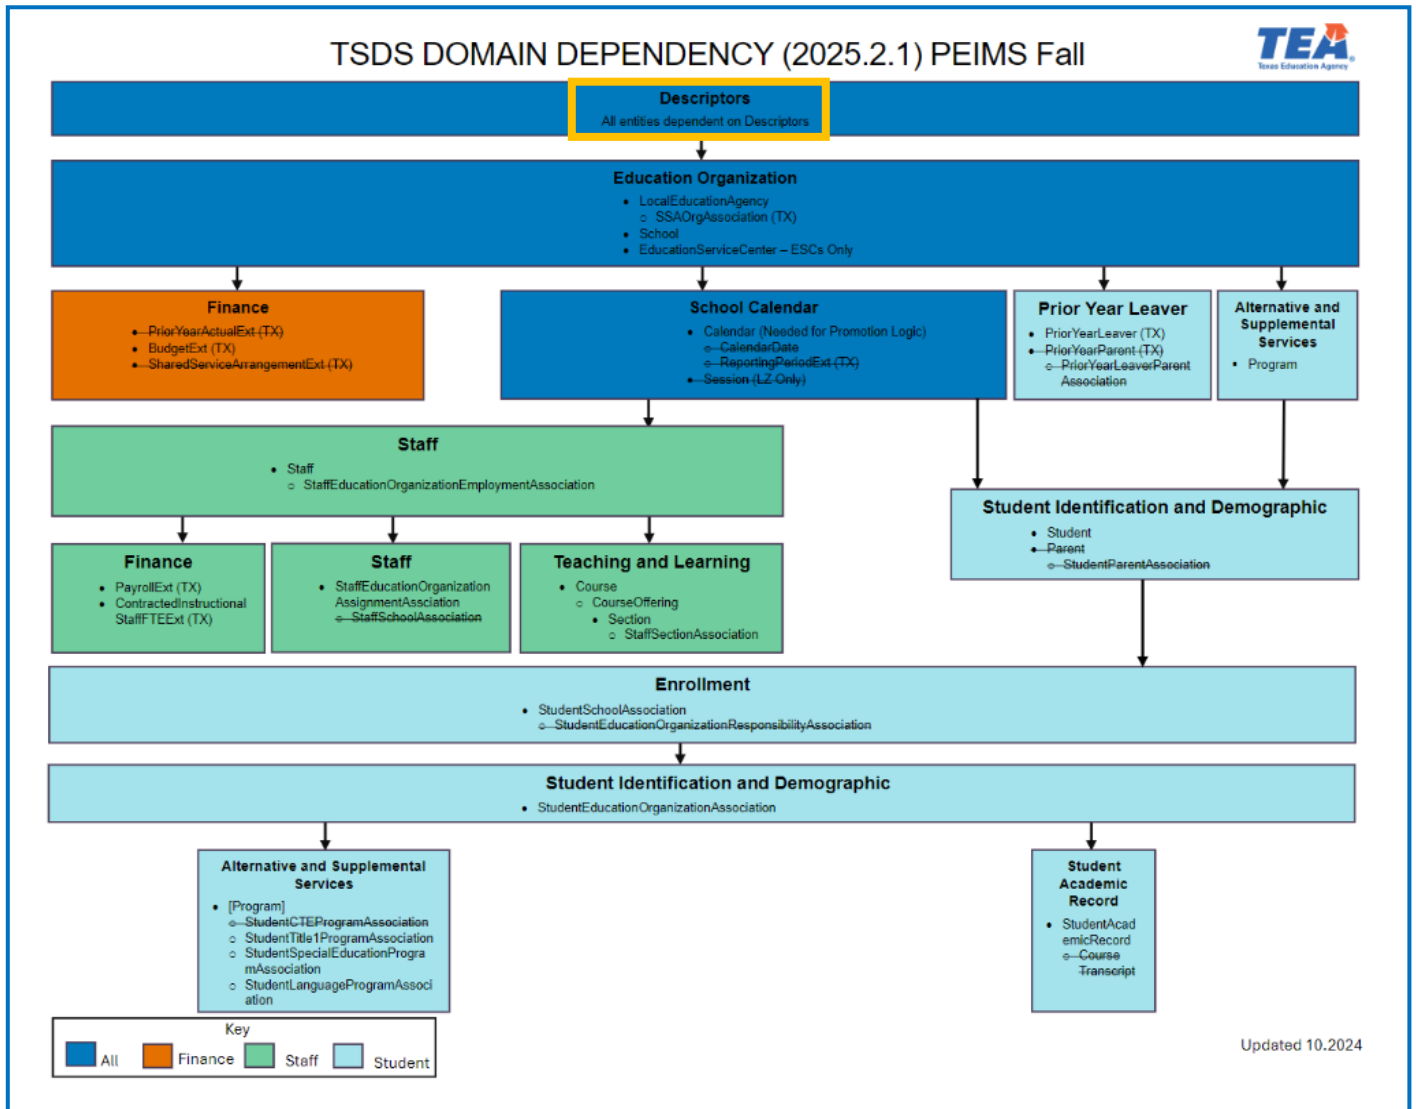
TSDS DOMAIN DEPENDENCY (2025.2.1) PEIMS Fall

TEA
Texas Education Agency

Descriptors
All entities dependent on Descriptors

Education Organization
- LocalEducationAgency
  - SSAOrgAssociation (TX)
- School
- EducationServiceCenter – ESCs Only

Finance
- PriorYearActualExt (TX)
- BudgetExt (TX)
- SharedServiceArrangementExt (TX)

School Calendar
- Calendar (Needed for Promotion Logic)
  - CalendarDate
  - ReportingPeriodExt (TX)
- Session (LZ Only)

Prior Year Leaver
- PriorYearLeaver (TX)
- PriorYearParent (TX)
  - PriorYearLeaverParent Association

Alternative and Supplemental Services
- Program

Staff
- Staff
  - StaffEducationOrganizationEmploymentAssociation

Student Identification and Demographic
- Student
- Parent
  - StudentParentAssociation

Finance
- PayrollExt (TX)
- ContractedInstructional StaffFTEExt (TX)

Staff
- StaffEducationOrganization AssignmentAssciation
  - StaffSchoolAssociation

Teaching and Learning
- Course
  - CourseOffering
    - Section
      - StaffSectionAssociation

Enrollment
- StudentSchoolAssociation
  - StudentEducationOrganizationResponsibilityAssociation

Student Identification and Demographic
- StudentEducationOrganizationAssociation

Alternative and Supplemental Services
- [Program]
  - StudentCTEProgramAssociation
  - StudentTitle1ProgramAssociation
  - StudentSpecialEducationProgramAssociation
  - StudentLanguageProgramAssociation

Student Academic Record
- StudentAcademicRecord
  - Course Transcript

Key
All Finance Staff Student

Updated 10.2024